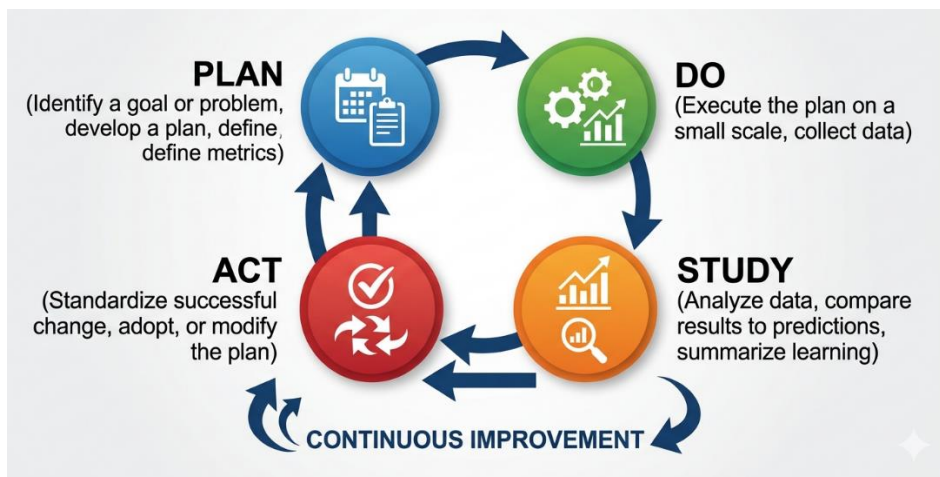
PLAN
(Identify a goal or problem, develop a plan, define, define metrics)

DO
(Execute the plan on a small scale, collect data)

ACT
(Standardize successful change, adopt, or modify the plan)

STUDY
(Analyze data, compare results to predictions, summarize learning)

CONTINUOUS IMPROVEMENT